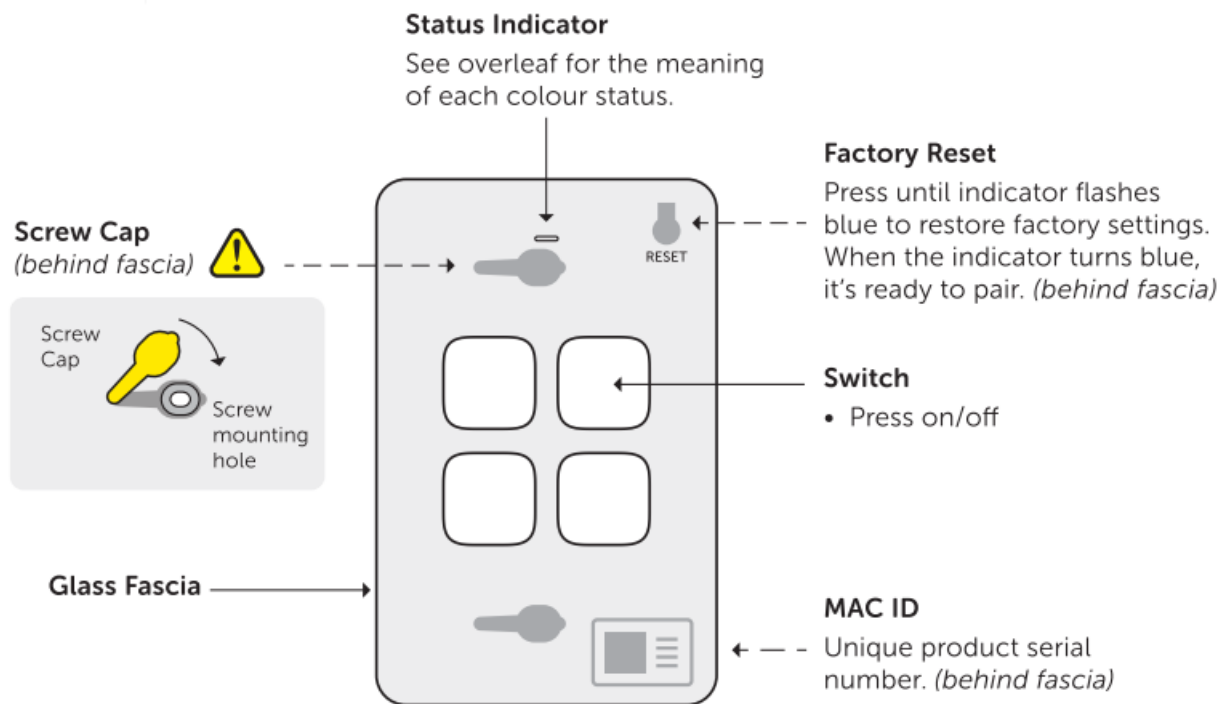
Status Indicator
See overleaf for the meaning of each colour status.

Factory Reset
Press until indicator flashes blue to restore factory settings. When the indicator turns blue, it's ready to pair. *(behind fascia)*

RESET

Screw Cap
*(behind fascia)*

Screw Cap

Screw mounting hole

Switch
• Press on/off

Glass Fascia

MAC ID
Unique product serial number. *(behind fascia)*